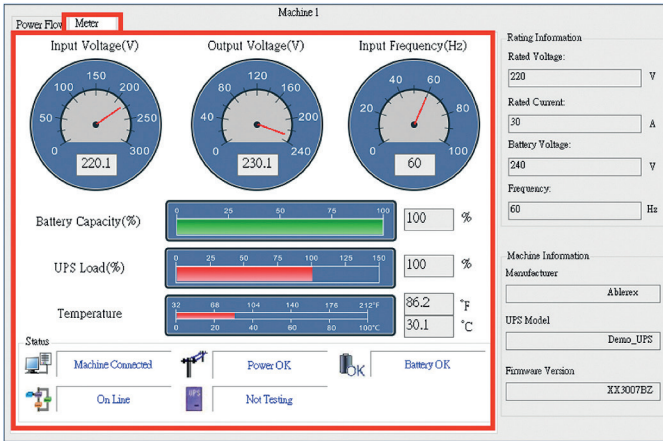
Machine 1

Power Flow Meter

Input Voltage(V)
0 50 100 150 200 250 300
220.1

Output Voltage(V)
0 40 80 120 160 200 240
230.1

Input Frequency(Hz)
0 20 40 60 80 100
60

Battery Capacity(%)
0 25 50 75 100
100 %

UPS Load(%)
0 25 50 75 100 125 150
100 %

Temperature
32 68 104 140 176 212°F
0 20 40 60 80 100°C
86.2 °F
30.1 °C

Status
Machine Connected
Power OK
OK
Battery OK
On Line
UPS
Not Testing

Rating Information
Rated Voltage:
220 V
Rated Current:
30 A
Battery Voltage:
240 V
Frequency:
60 Hz

Machine Information
Manufacturer
Ablerex
UPS Model
Demo_UPS
Firmware Version
XX3007BZ